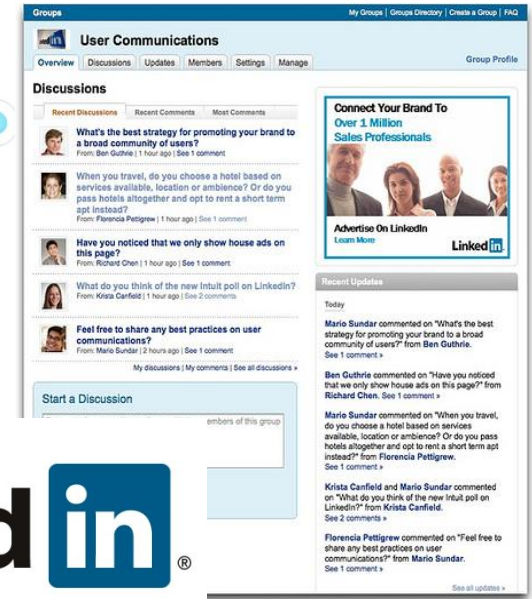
Groups

My Groups | Groups Directory | Create a Group | FAQ

User Communications

Overview | Discussions | Updates | Members | Settings | Manage

Group Profile

Discussions

Recent Discussions | Recent Comments | Most Comments

What's the best strategy for promoting your brand to a broad community of users?
From: Ben Guthrie | 1 hour ago | See 1 comment

When you travel, do you choose a hotel based on services available, location or ambience? Or do you pass hotels altogether and opt to rent a short term apt instead?
From: Florencia Pettigrew | 1 hour ago | See 1 comment

Have you noticed that we only show house ads on this page?
From: Richard Chen | 1 hour ago | See 1 comment

What do you think of the new Intuit poll on LinkedIn?
From: Krista Canfield | 1 hour ago | See 2 comments

Feel free to share any best practices on user communications?
From: Mario Sundar | 2 hours ago | See 1 comment

My discussions | My comments | See all discussions »

Start a Discussion

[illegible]embers of this group

Connect Your Brand To
Over 1 Million
Sales Professionals

Advertise On LinkedIn
Learn More

LinkedIn

Recent Updates

Today

Mario Sundar commented on "What's the best strategy for promoting your brand to a broad community of users?" from Ben Guthrie.
See 1 comment »

Ben Guthrie commented on "Have you noticed that we only show house ads on this page?" from Richard Chen. See 1 comment »

Mario Sundar commented on "When you travel, do you choose a hotel based on services available, location or ambience? Or do you pass hotels altogether and opt to rent a short term apt instead?" from Florencia Pettigrew.
See 1 comment »

Krista Canfield and Mario Sundar commented on "What do you think of the new Intuit poll on LinkedIn?" from Krista Canfield.
See 2 comments »

Florencia Pettigrew commented on "Feel free to share any best practices on user communications?" from Mario Sundar.
See 1 comment »

See all updates »

d in ®